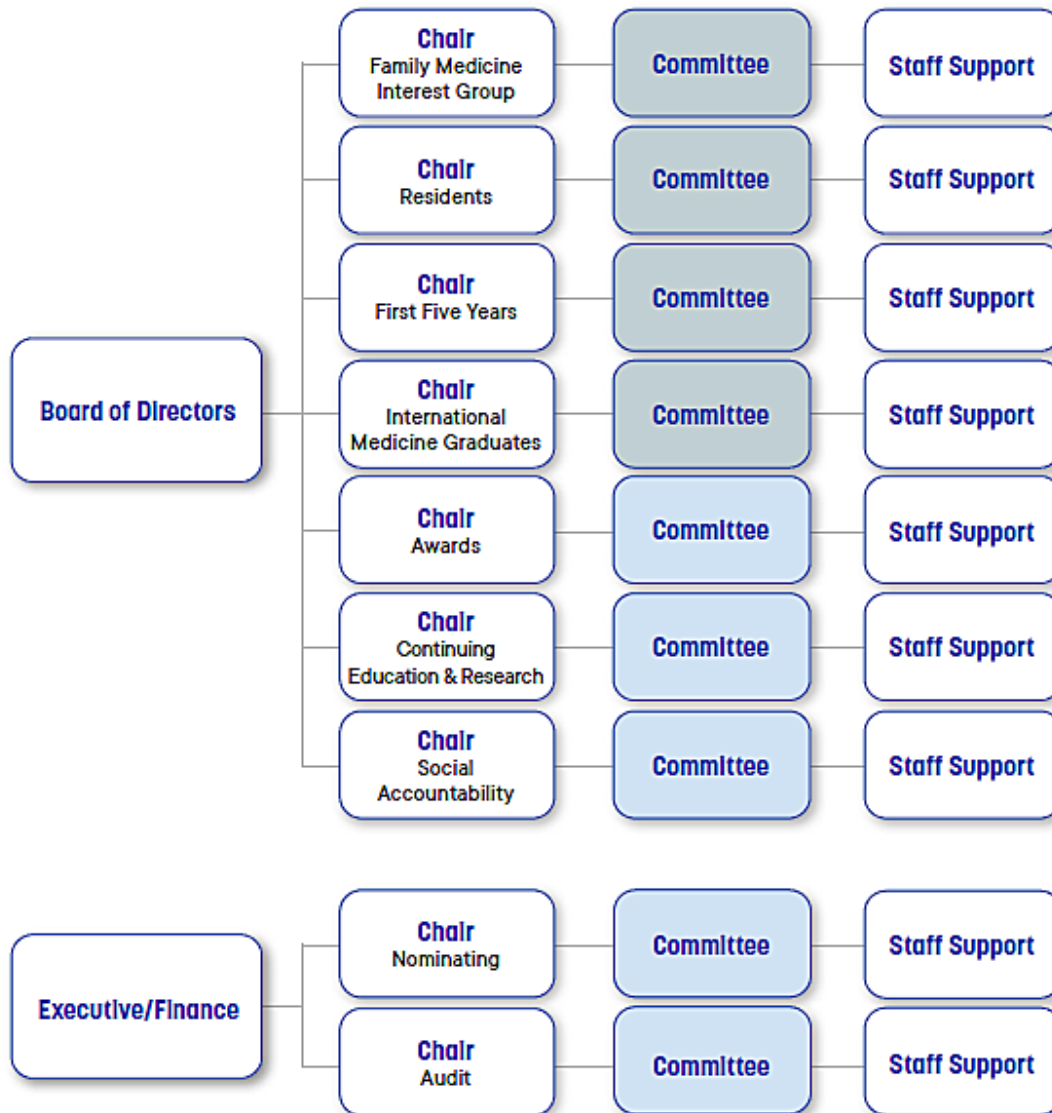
Board of Directors

Chair
Family Medicine Interest Group
Committee
Staff Support

Chair
Residents
Committee
Staff Support

Chair
First Five Years
Committee
Staff Support

Chair
International Medicine Graduates
Committee
Staff Support

Chair
Awards
Committee
Staff Support

Chair
Continuing Education & Research
Committee
Staff Support

Chair
Social Accountability
Committee
Staff Support

Executive/Finance

Chair
Nominating
Committee
Staff Support

Chair
Audit
Committee
Staff Support